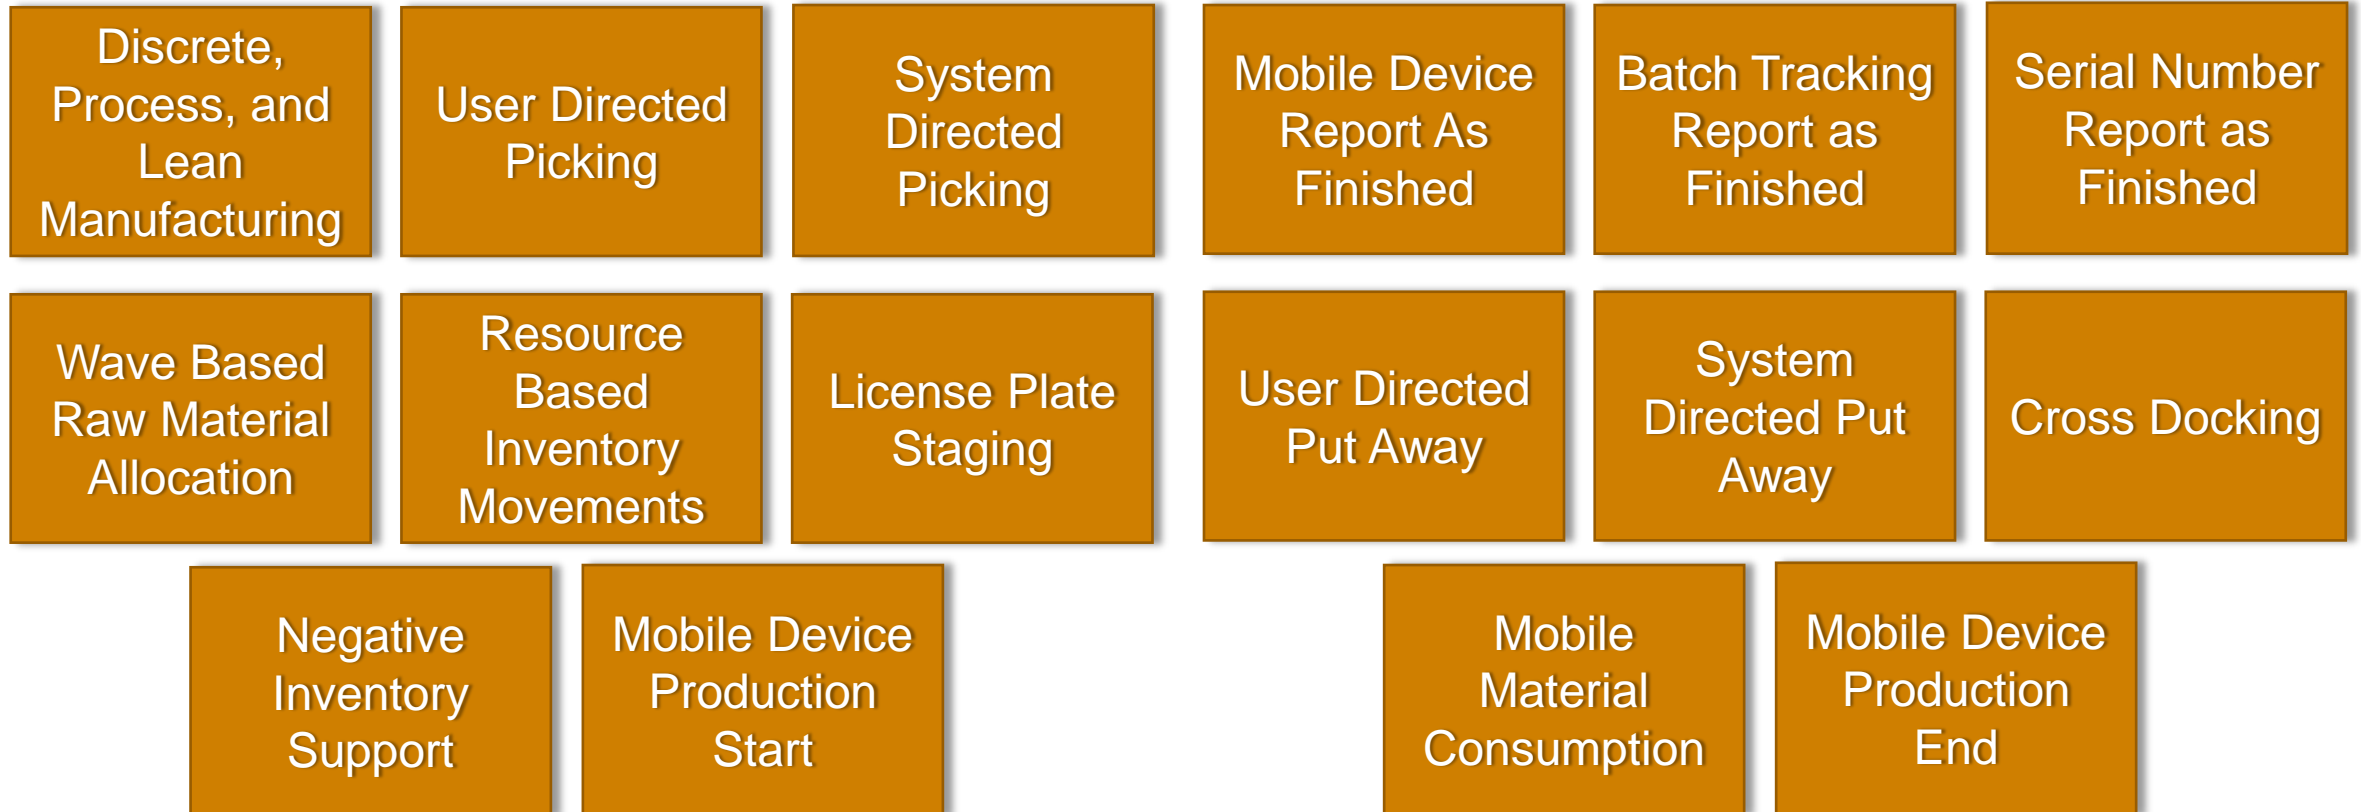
Discrete, Process, and Lean Manufacturing

User Directed Picking

System Directed Picking

Mobile Device Report As Finished

Batch Tracking Report as Finished

Serial Number Report as Finished

Wave Based Raw Material Allocation

Resource Based Inventory Movements

License Plate Staging

User Directed Put Away

System Directed Put Away

Cross Docking

Negative Inventory Support

Mobile Device Production Start

Mobile Material Consumption

Mobile Device Production End